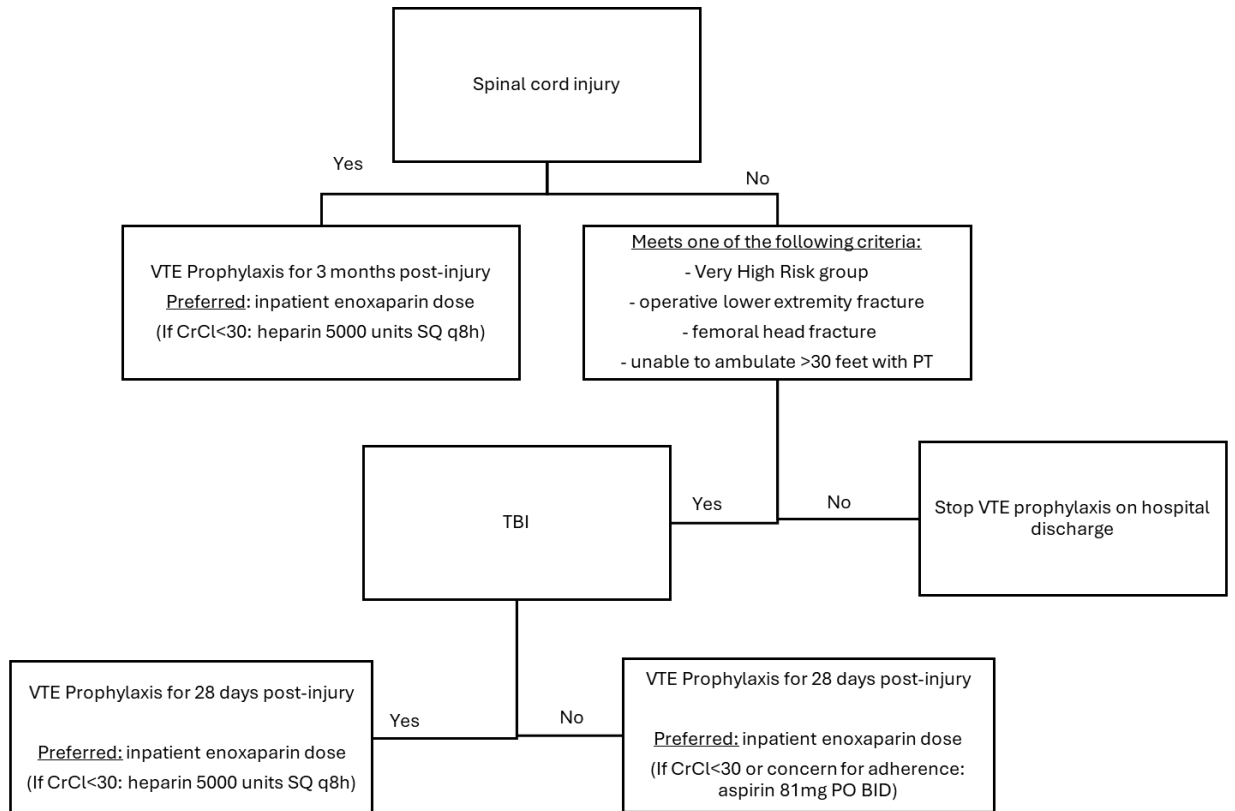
Spinal cord injury

Yes

No

VTE Prophylaxis for 3 months post-injury
Preferred: inpatient enoxaparin dose
(If CrCl<30: heparin 5000 units SQ q8h)

Meets one of the following criteria:
- Very High Risk group
- operative lower extremity fracture
- femoral head fracture
- unable to ambulate >30 feet with PT

TBI

Yes

No

Stop VTE prophylaxis on hospital discharge

VTE Prophylaxis for 28 days post-injury

Preferred: inpatient enoxaparin dose
(If CrCl<30: heparin 5000 units SQ q8h)

Yes

No

VTE Prophylaxis for 28 days post-injury

Preferred: inpatient enoxaparin dose
(If CrCl<30 or concern for adherence: aspirin 81mg PO BID)